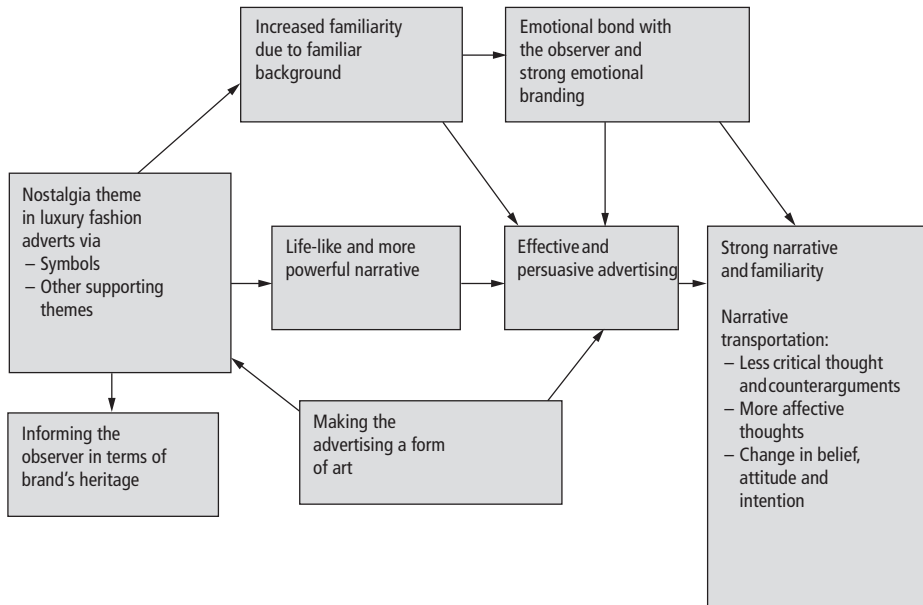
Increased familiarity due to familiar background

Emotional bond with the observer and strong emotional branding

Nostalgia theme in luxury fashion adverts via
– Symbols
– Other supporting themes

Life-like and more powerful narrative

Effective and persuasive advertising

Strong narrative and familiarity

Narrative transportation:
– Less critical thought and counterarguments
– More affective thoughts
– Change in belief, attitude and intention

Making the advertising a form of art

Informing the observer in terms of brand's heritage